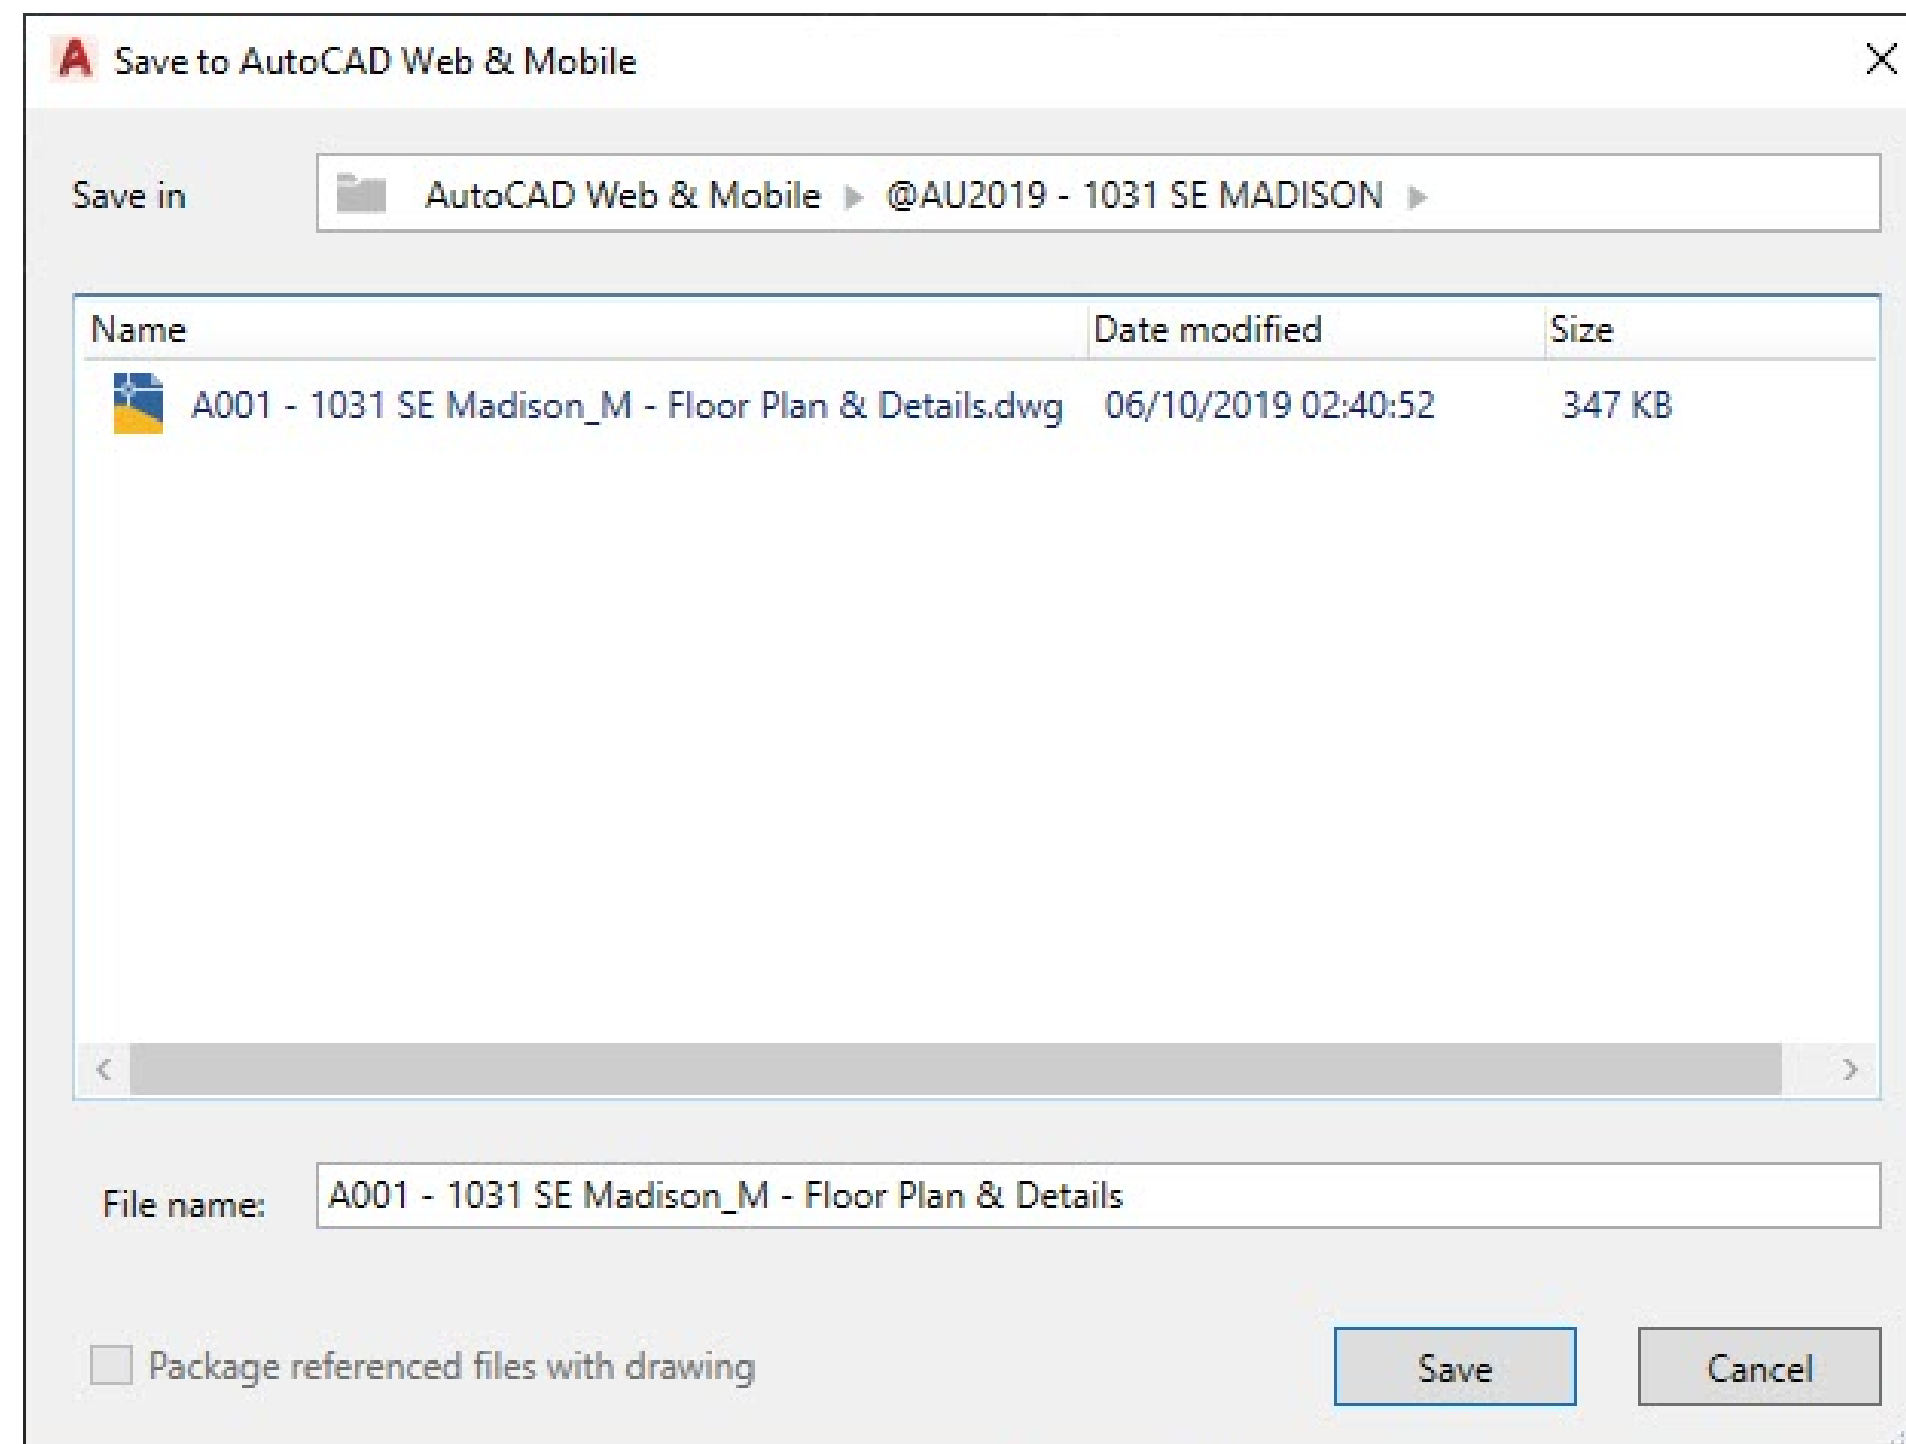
Save to AutoCAD Web & Mobile

Save in

AutoCAD Web & Mobile ▸ @AU2019 - 1031 SE MADISON ▸

| Name | Date modified | Size |
|---|---|---|
| A001 - 1031 SE Madison_M - Floor Plan & Details.dwg | 06/10/2019 02:40:52 | 347 KB |

File name: A001 - 1031 SE Madison_M - Floor Plan & Details

Package referenced files with drawing

Save

Cancel